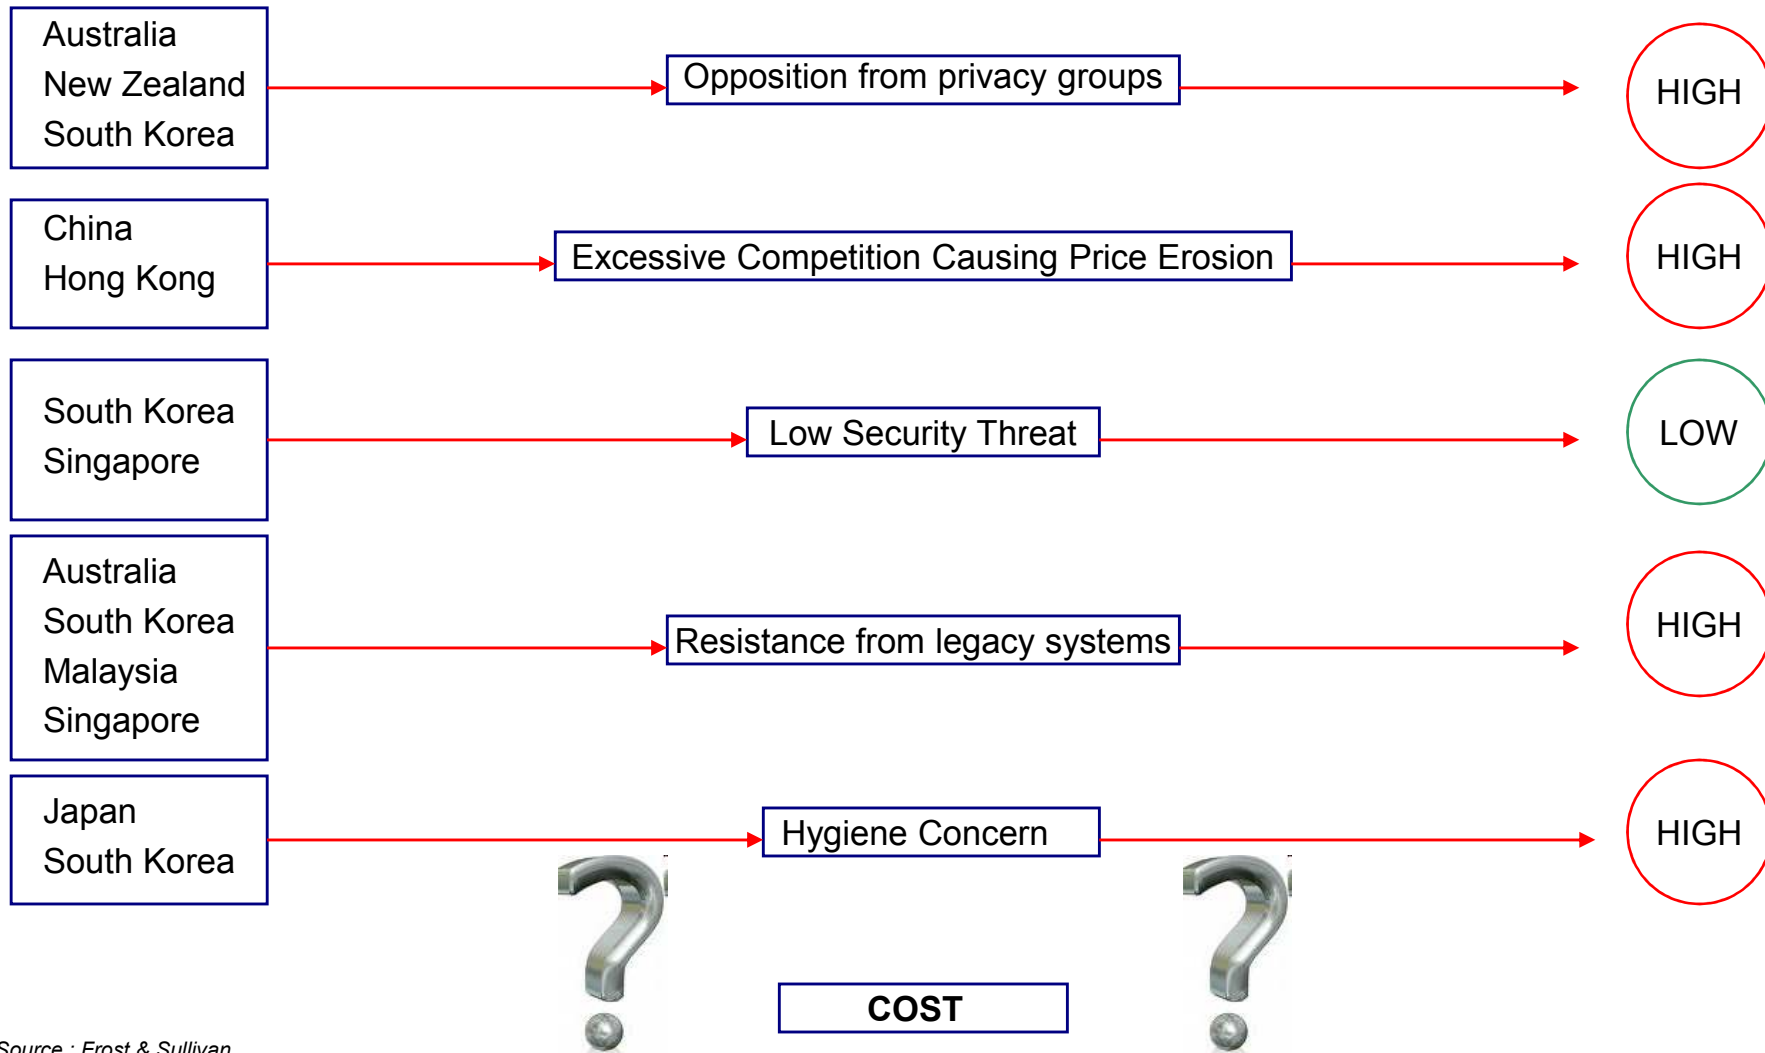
Australia
New Zealand
South Korea

Opposition from privacy groups

HIGH

China
Hong Kong

Excessive Competition Causing Price Erosion

HIGH

South Korea
Singapore

Low Security Threat

LOW

Australia
South Korea
Malaysia
Singapore

Resistance from legacy systems

HIGH

Japan
South Korea

Hygiene Concern

HIGH

COST

Source : Frost & Sullivan